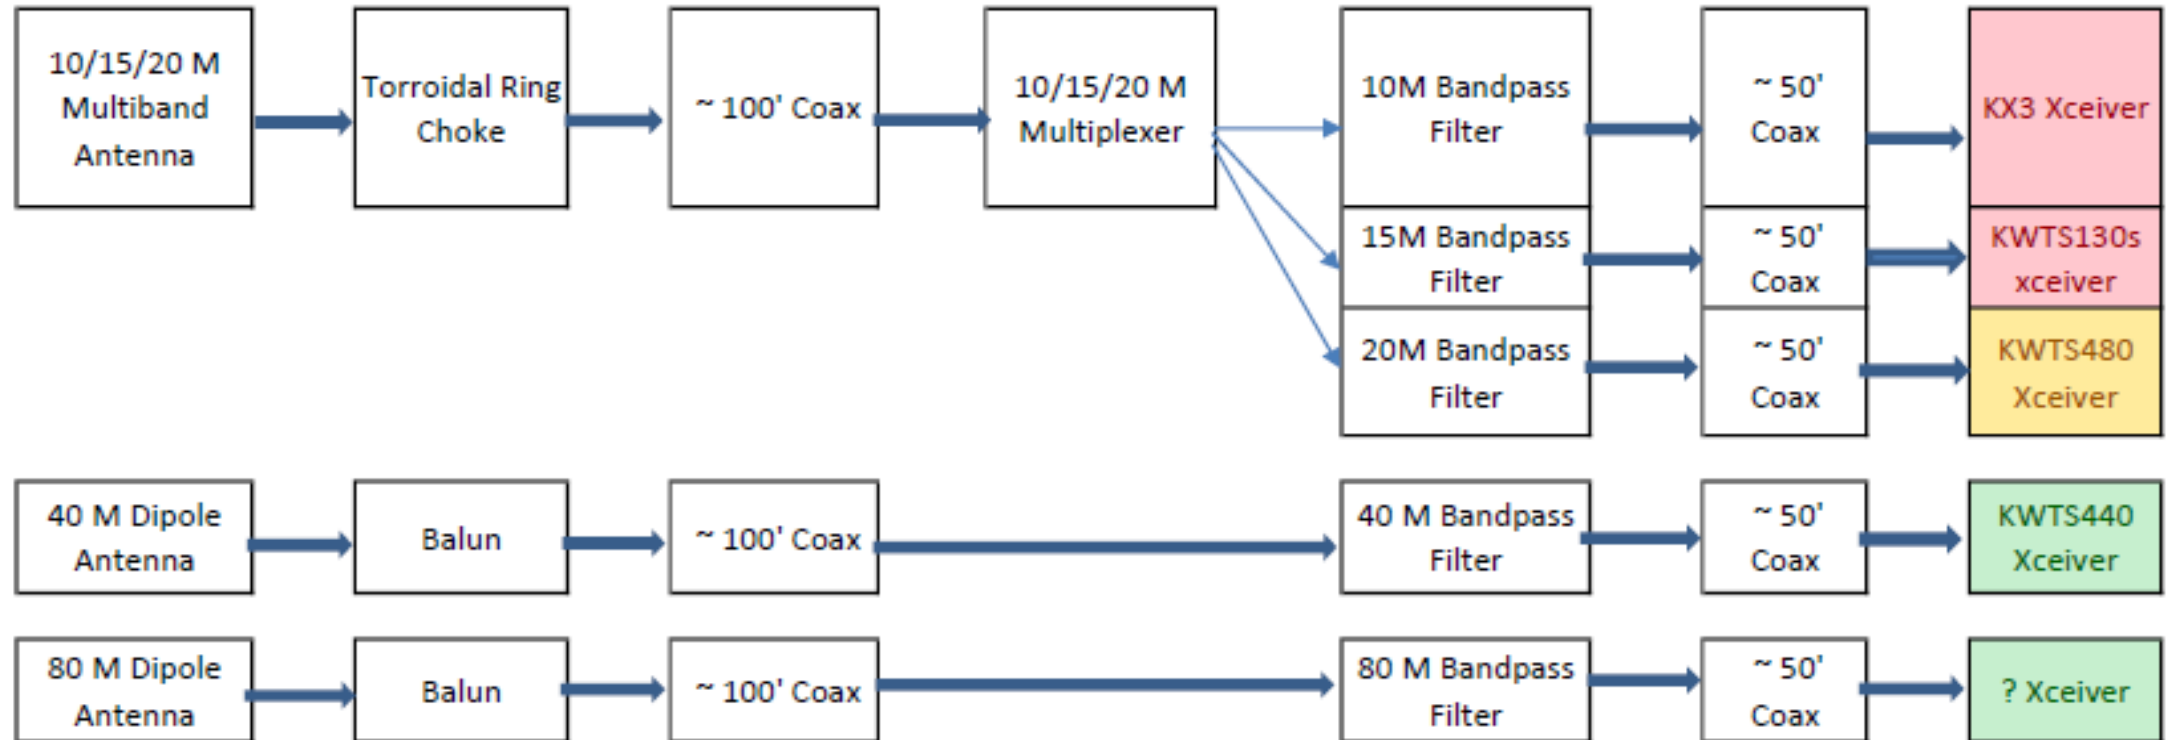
10/15/20 M Multiband Antenna

Torroidal Ring Choke

~ 100' Coax

10/15/20 M Multiplexer

10M Bandpass Filter

~ 50' Coax

KX3 Xceiver

15M Bandpass Filter

~ 50' Coax

KWTS130s xceiver

20M Bandpass Filter

~ 50' Coax

KWTS480 Xceiver

40 M Dipole Antenna

Balun

~ 100' Coax

40 M Bandpass Filter

~ 50' Coax

KWTS440 Xceiver

80 M Dipole Antenna

Balun

~ 100' Coax

80 M Bandpass Filter

~ 50' Coax

? Xceiver